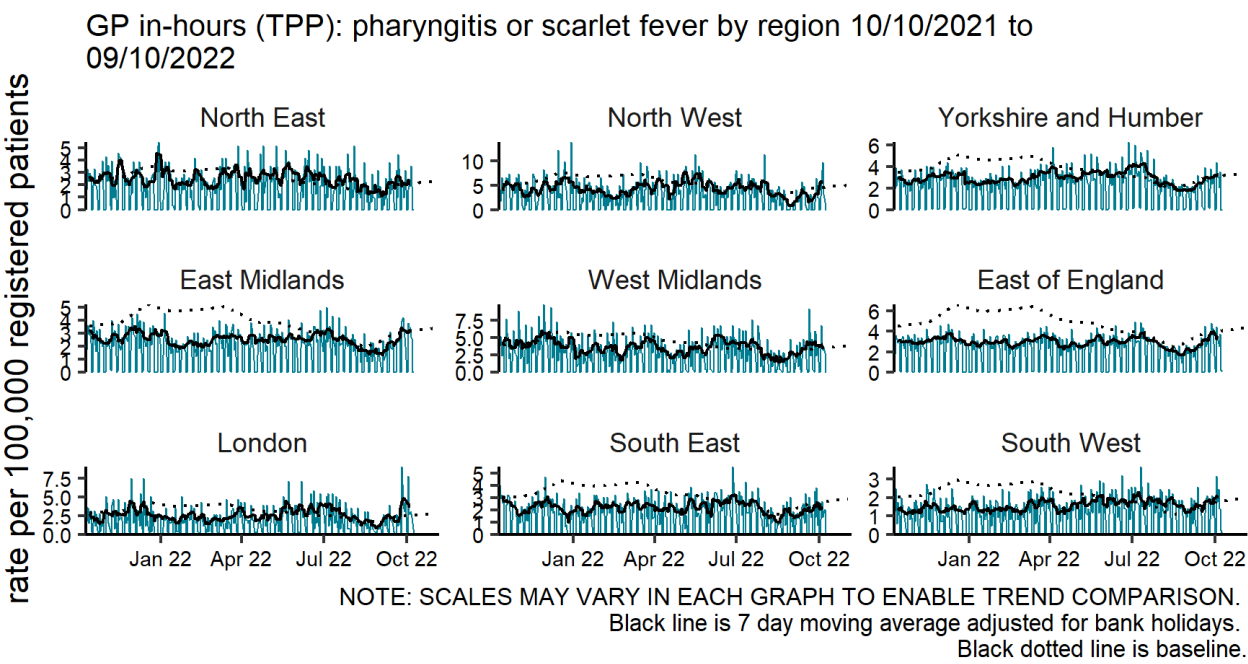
GP in-hours (TPP): pharyngitis or scarlet fever by region 10/10/2021 to 09/10/2022

rate per 100,000 registered patients

North East
5
4
3
2
1
0

North West
10
5
0

Yorkshire and Humber
6
4
2
0

East Midlands
5
4
3
2
1
0

West Midlands
7.5
5.0
2.5
0.0

East of England
6
4
2
0

London
7.5
5.0
2.5
0.0

South East
5
4
3
2
1
0

South West
3
2
1
0

Jan 22 Apr 22 Jul 22 Oct 22
Jan 22 Apr 22 Jul 22 Oct 22
Jan 22 Apr 22 Jul 22 Oct 22

NOTE: SCALES MAY VARY IN EACH GRAPH TO ENABLE TREND COMPARISON.
Black line is 7 day moving average adjusted for bank holidays.
Black dotted line is baseline.